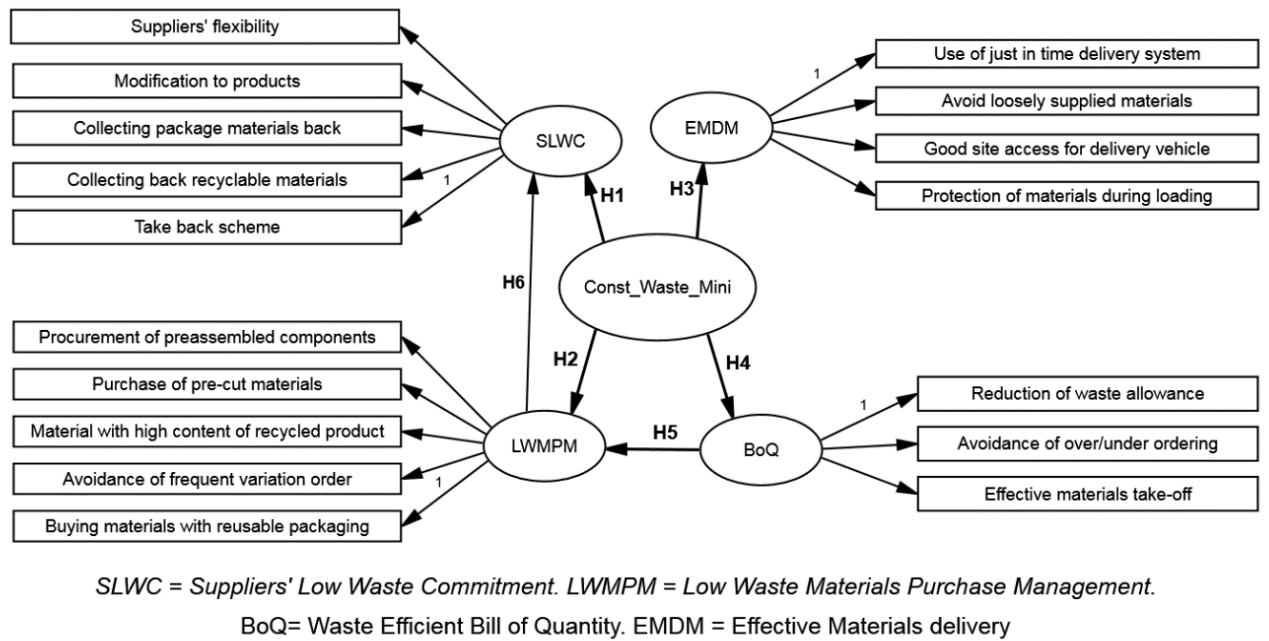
Suppliers' flexibility

Modification to products

Collecting package materials back

Collecting back recyclable materials

1

Take back scheme

SLWC

EMDM

1

Use of just in time delivery system

Avoid loosely supplied materials

Good site access for delivery vehicle

Protection of materials during loading

H1

H3

H6

Const_Waste_Mini

H2

H4

Procurement of preassembled components

Purchase of pre-cut materials

Material with high content of recycled product

Avoidance of frequent variation order

1

Buying materials with reusable packaging

LWMPM

H5

BoQ

1

Reduction of waste allowance

Avoidance of over/under ordering

Effective materials take-off

SLWC = Suppliers' Low Waste Commitment. LWMPM = Low Waste Materials Purchase Management.

BoQ= Waste Efficient Bill of Quantity. EMDM = Effective Materials delivery